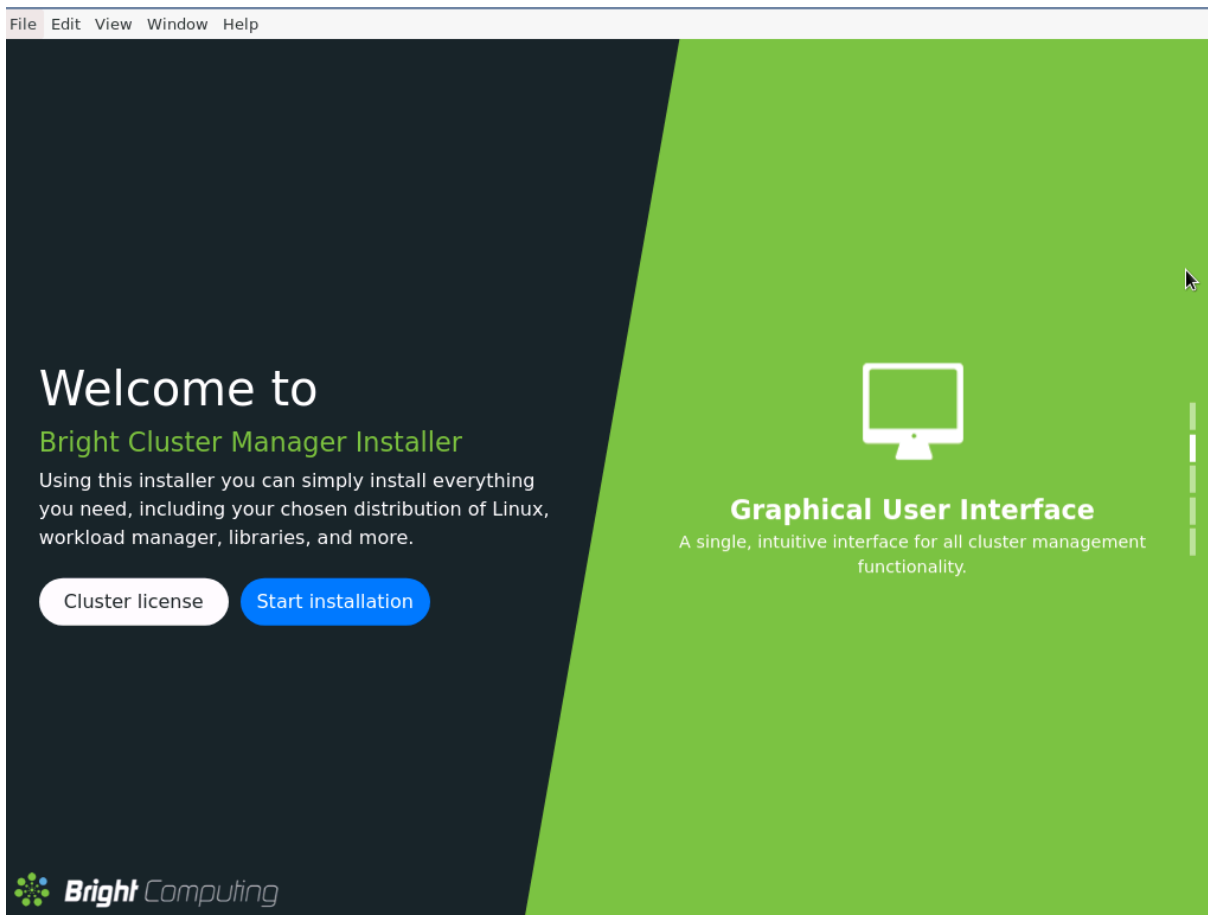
File Edit View Window Help

Welcome to

Bright Cluster Manager Installer

Using this installer you can simply install everything you need, including your chosen distribution of Linux, workload manager, libraries, and more.

Cluster license Start installation

Graphical User Interface

A single, intuitive interface for all cluster management functionality.

Bright Computing